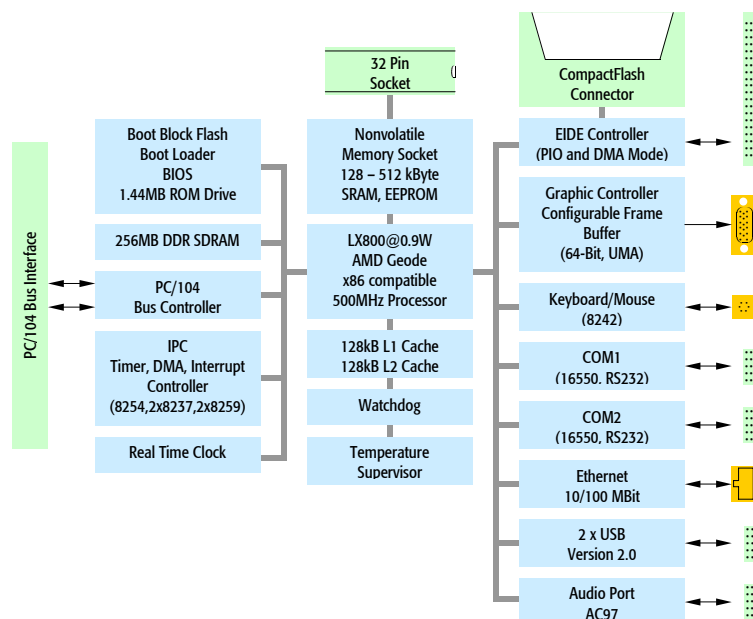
PC/104 Bus Interface

Boot Block Flash
Boot Loader
BIOS
1.44MB ROM Drive

256MB DDR SDRAM

PC/104
Bus Controller

IPC
Timer, DMA, Interrupt Controller
(8254,2x8237,2x8259)

Real Time Clock

32 Pin
Socket

Nonvolatile
Memory Socket
128 – 512 kByte
SRAM, EEPROM

LX800@0.9W
AMD Geode
x86 compatible
500MHz Processor

128kB L1 Cache
128kB L2 Cache

Watchdog

Temperature
Supervisor

CompactFlash
Connector

EIDE Controller
(PIO and DMA Mode)

Graphic Controller
Configurable Frame
Buffer
(64-Bit, UMA)

Keyboard/Mouse
(8242)

COM1
(16550, RS232)

COM2
(16550, RS232)

Ethernet
10/100 MBit

2 x USB
Version 2.0

Audio Port
AC97